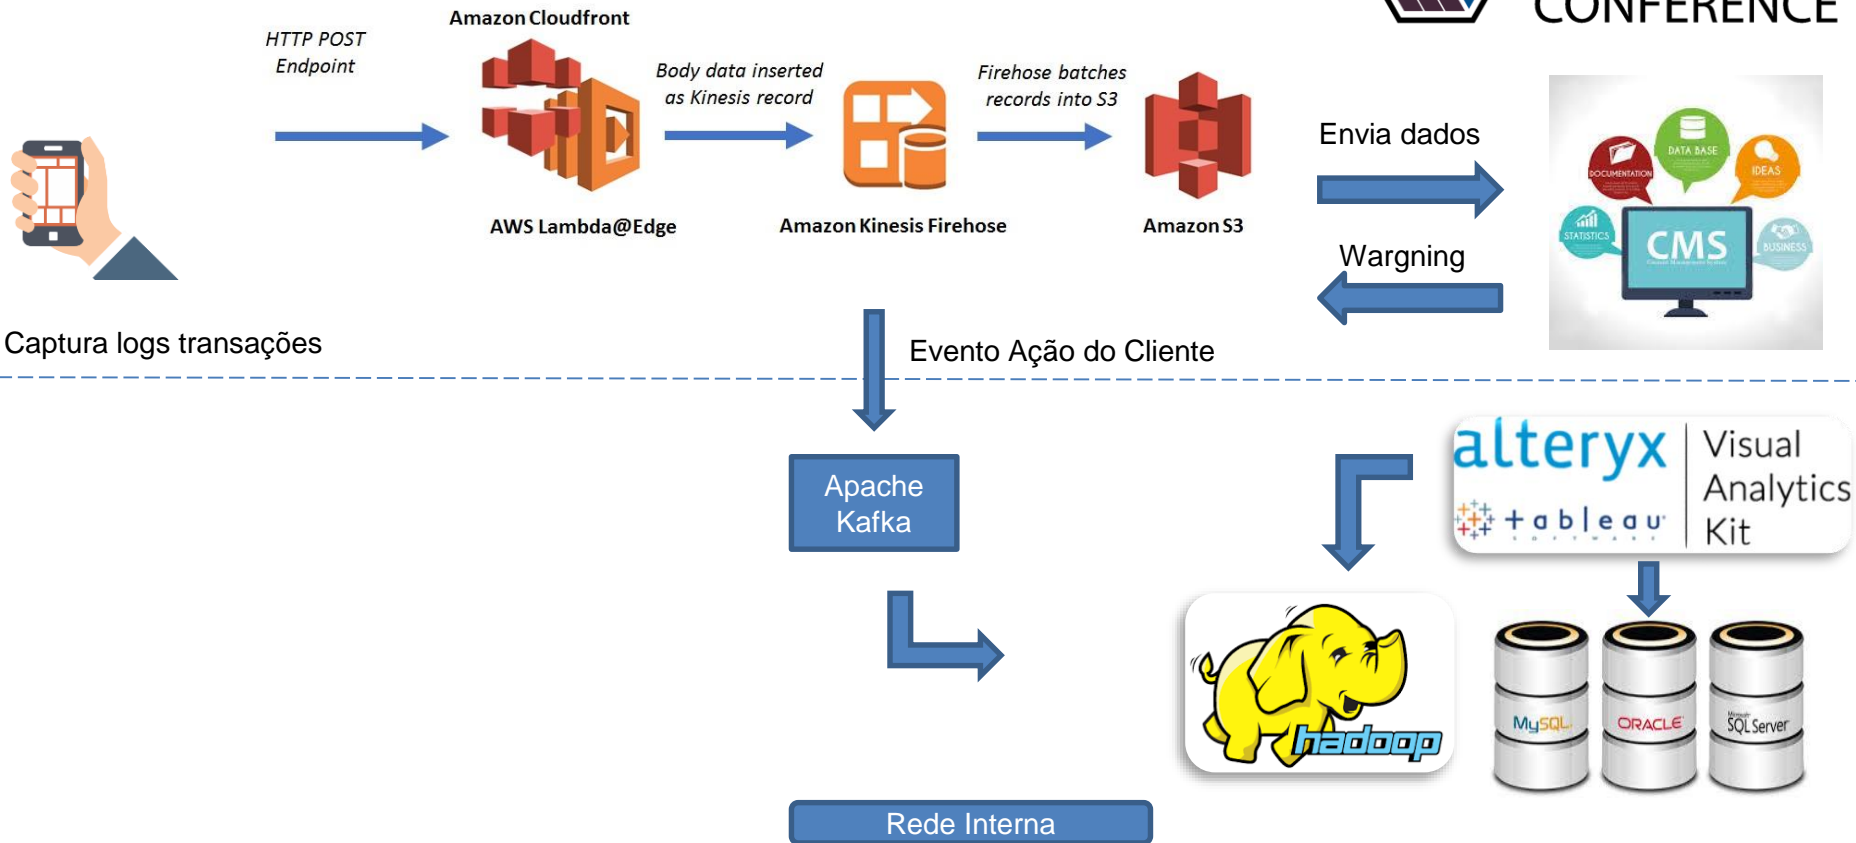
CONFERENCE

HTTP POST Endpoint

Amazon Cloudfront

Body data inserted as Kinesis record

Firehose batches records into S3

AWS Lambda@Edge

Amazon Kinesis Firehose

Amazon S3

Envia dados

Wargning

DATA BASE
DOCUMENTATION
IDEAS
STATISTICS
CMS
BUSINESS

Captura logs transações

Evento Ação do Cliente

Apache Kafka

alteryx
tableau
Visual Analytics Kit

hadoop

MySQL
ORACLE
SQL Server

Rede Interna